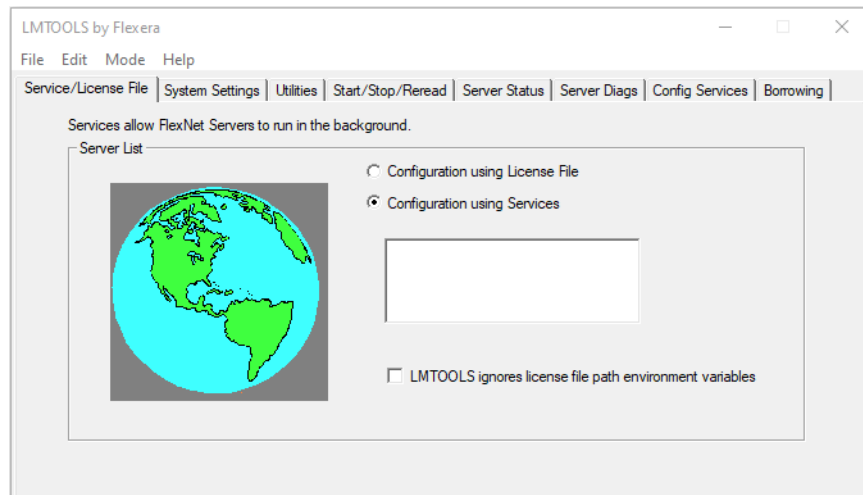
LMTOOLS by Flexera

File Edit Mode Help

Service/License File | System Settings | Utilities | Start/Stop/Reread | Server Status | Server Diags | Config Services | Borrowing

Services allow FlexNet Servers to run in the background.

Server List

Configuration using License File

Configuration using Services

LMTOOLS ignores license file path environment variables